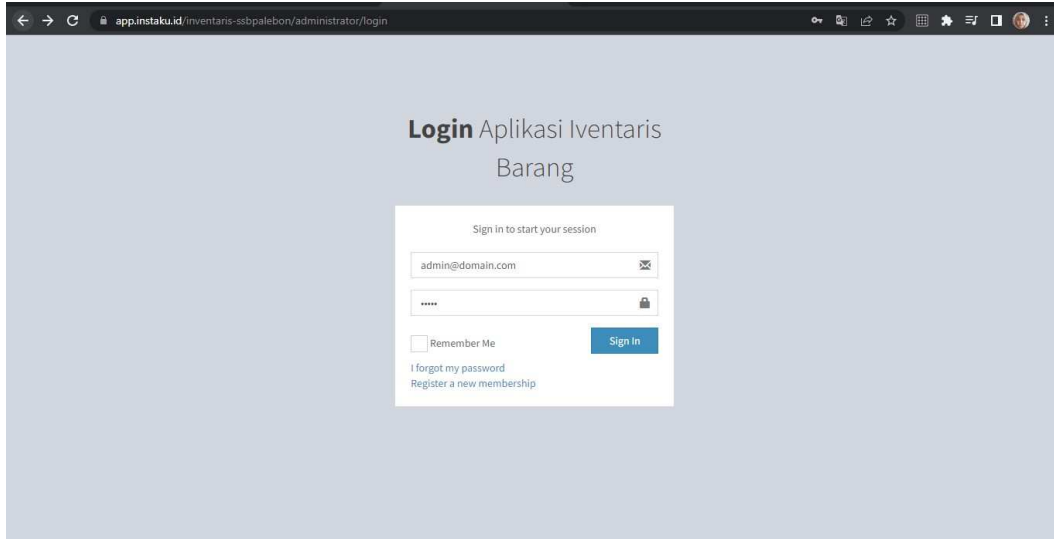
app.instaku.id/inventaris-ssbpalebon/administrator/login

**Login** Aplikasi Iventaris Barang

Sign in to start your session

admin@domain.com

•••••

Remember Me

Sign In

I forgot my password
Register a new membership